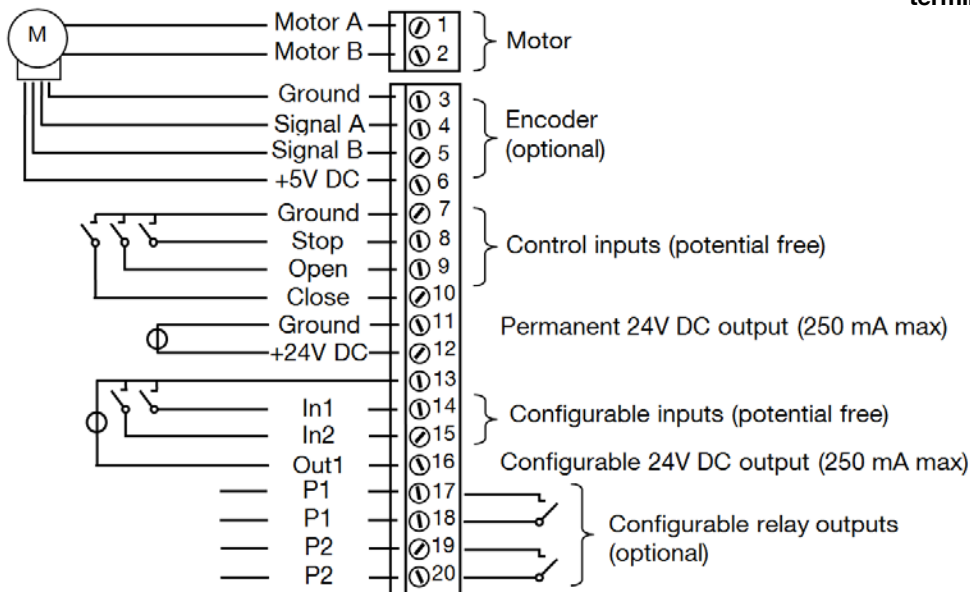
termi

M

Motor A 1
Motor B 2
Motor

Ground 3
Signal A 4
Signal B 5
+5V DC 6
Encoder (optional)

Ground 7
Stop 8
Open 9
Close 10
Control inputs (potential free)

Ground 11
+24V DC 12
Permanent 24V DC output (250 mA max)

13
In1 14
In2 15
Configurable inputs (potential free)

Out1 16
Configurable 24V DC output (250 mA max)

P1 17
P1 18
P2 19
P2 20
Configurable relay outputs (optional)